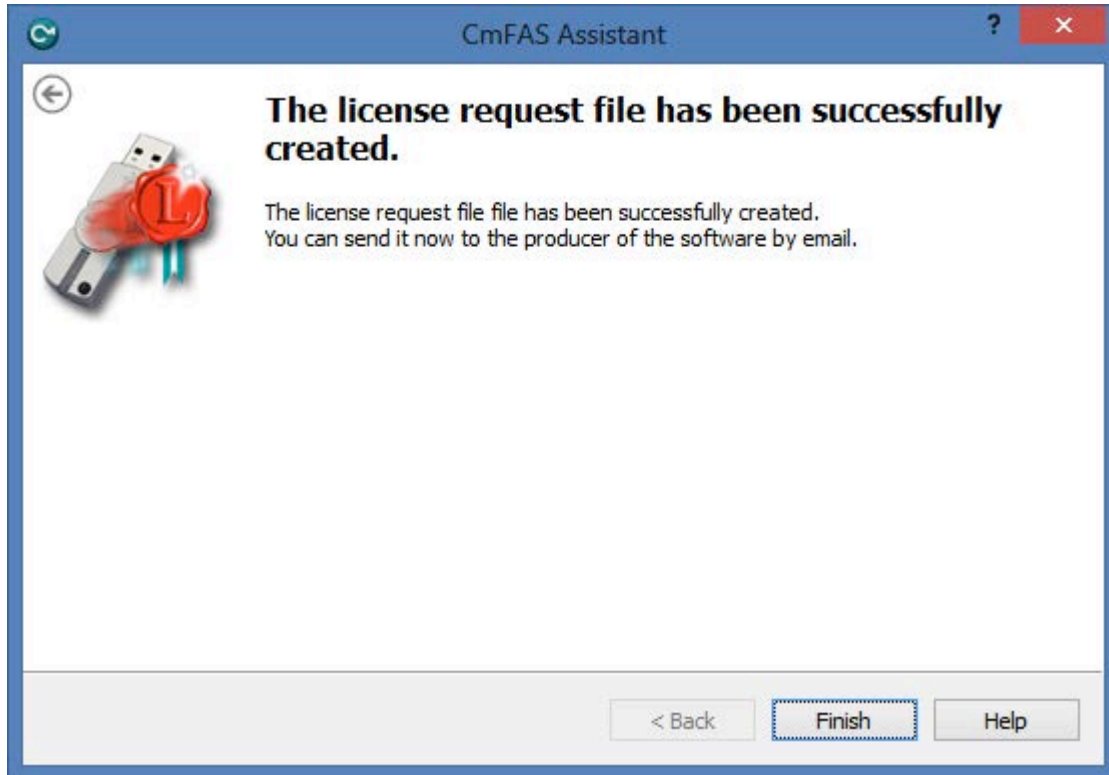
CmFAS Assistant

?

×

The license request file has been successfully created.

The license request file file has been successfully created.
You can send it now to the producer of the software by email.

< Back

Finish

Help